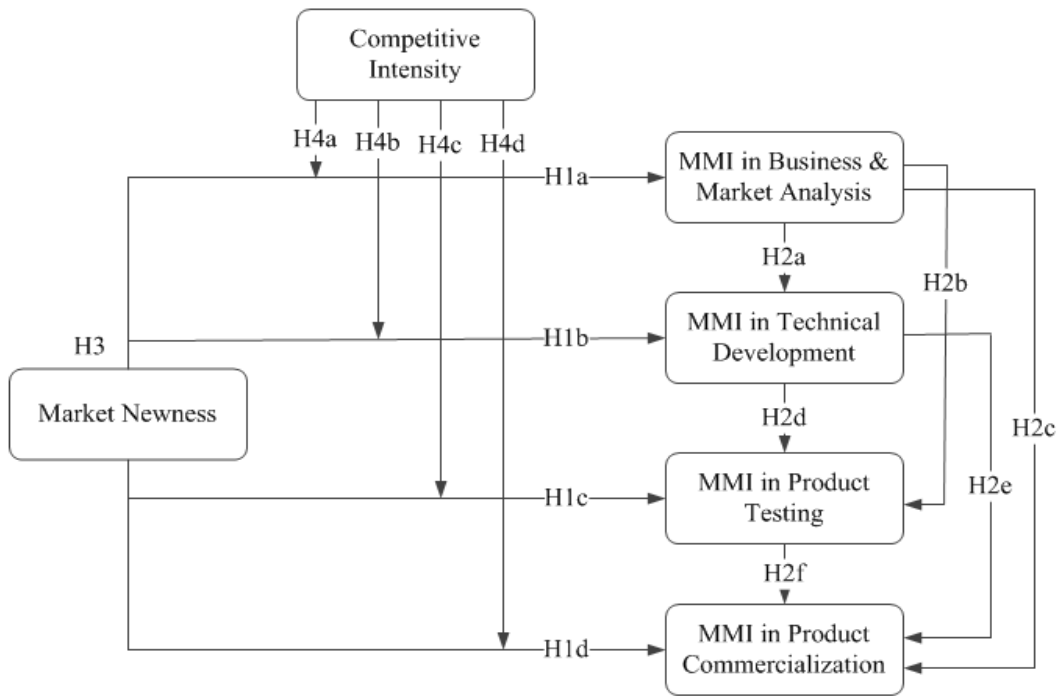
Competitive Intensity

H4a
H4b
H4c
H4d

H1a

MMI in Business & Market Analysis

H2a

H2b

H3

H1b

MMI in Technical Development

Market Newness

H2d

H2c

H1c

MMI in Product Testing

H2e

H2f

H1d

MMI in Product Commercialization